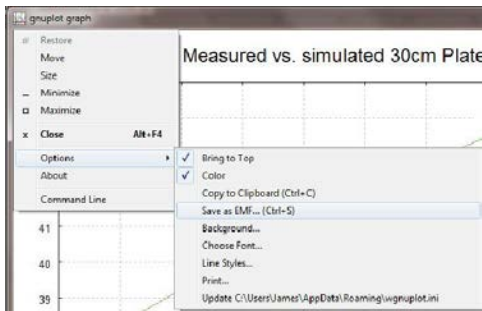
gnuplot graph

Restore
Move
Size
Minimize
Maximize
Close Alt+F4
Options
About
Command Line

Measured vs. simulated 30cm Plate

Bring to Top
Color
Copy to Clipboard (Ctrl+C)
Save as EMF... (Ctrl+S)
Background...
Choose Font...
Line Styles...
Print...
Update C:\Users\James\AppData\Roaming\wgnuplot.ini

41
40
39